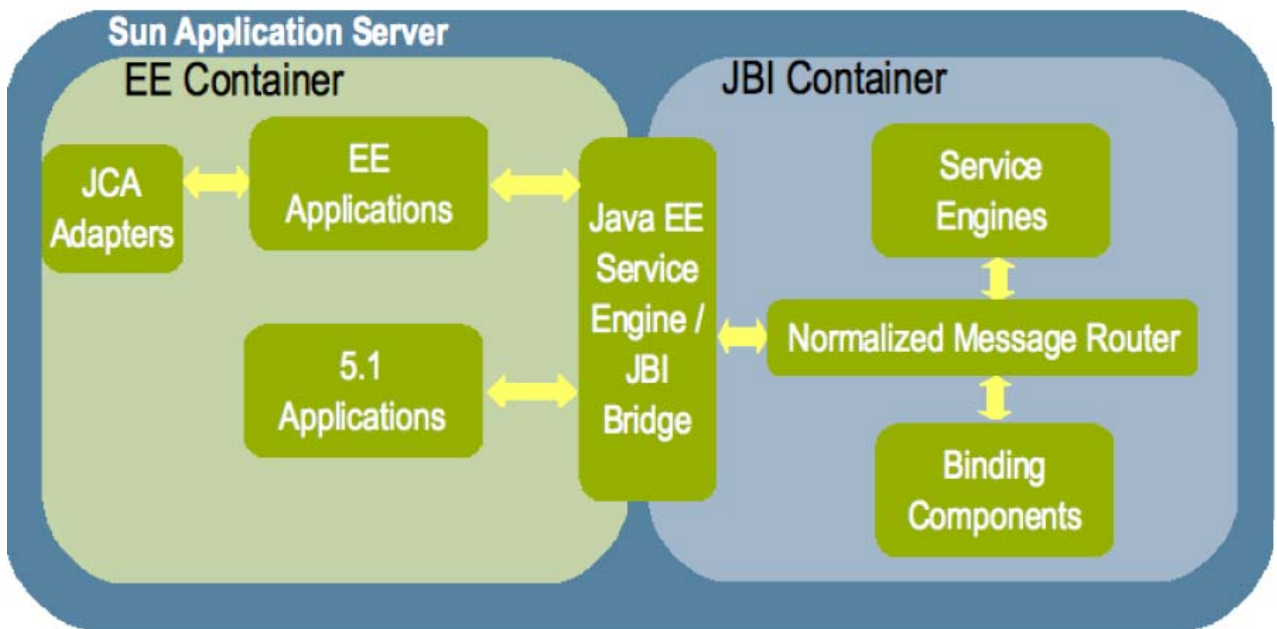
Sun Application Server

EE Container

JBI Container

JCA Adapters

EE Applications

5.1 Applications

Java EE Service Engine / JBI Bridge

Service Engines

Normalized Message Router

Binding Components